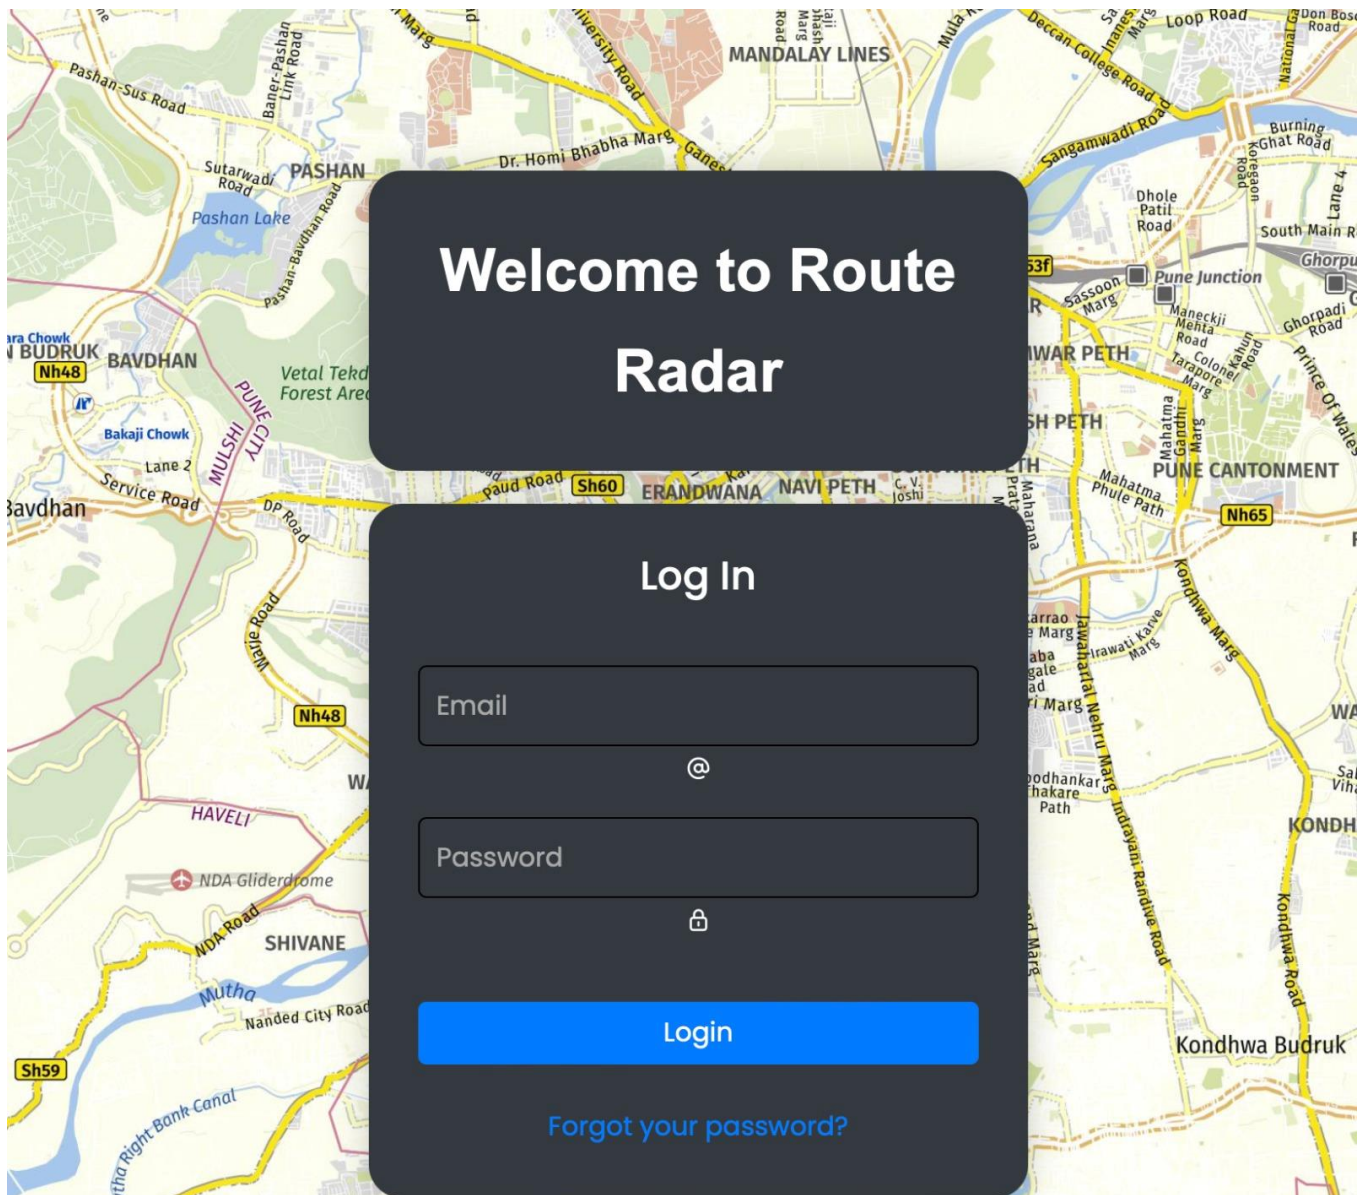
Welcome to Route Radar

Log In

Email

@

Password

Login

Forgot your password?

Pashan-Sus Road
Baner-Pashan Link Road
MANDALAY LINES
Dr. Homi Bhabha Marg
Deccan College Road
Loop Road
Sangamwadi Road
Burning Ghat Road
Sutarwadi Road
PASHAN
Pashan Lake
Pashan-Bavdhan Road
Dhole Patil Road
South Main Road
Pune Junction
Sassoon Marg
Maneckji Mehta Road
Ghorpadi Road
Colonel Tarapore Marg
Prince Of Wales
BUDRUK
BAVDHAN
Nh48
Vetal Tekdi Forest Area
PUNE CITY
Bakaji Chowk
MULSHI
Lane 2
Service Road
Bavdhan
DP Road
Paud Road
Sh60
ERANDWANA
NAVI PETH
C. V. Joshi
Mahatma Gandhi Marg
PUNE CANTONMENT
Mahatma Phule Path
Nh65
Kondhwa Marg
Warje Road
Nh48
Irawati Karve Marg
Jawaharlal Nehru Marg
HAVELI
NDA Gliderdrome
NDA Road
SHIVANE
Mutha
Nanded City Road
Indrayani Randive Road
KONDHWA
Kondhwa Road
Kondhwa Budruk
Sh59
Right Bank Canal